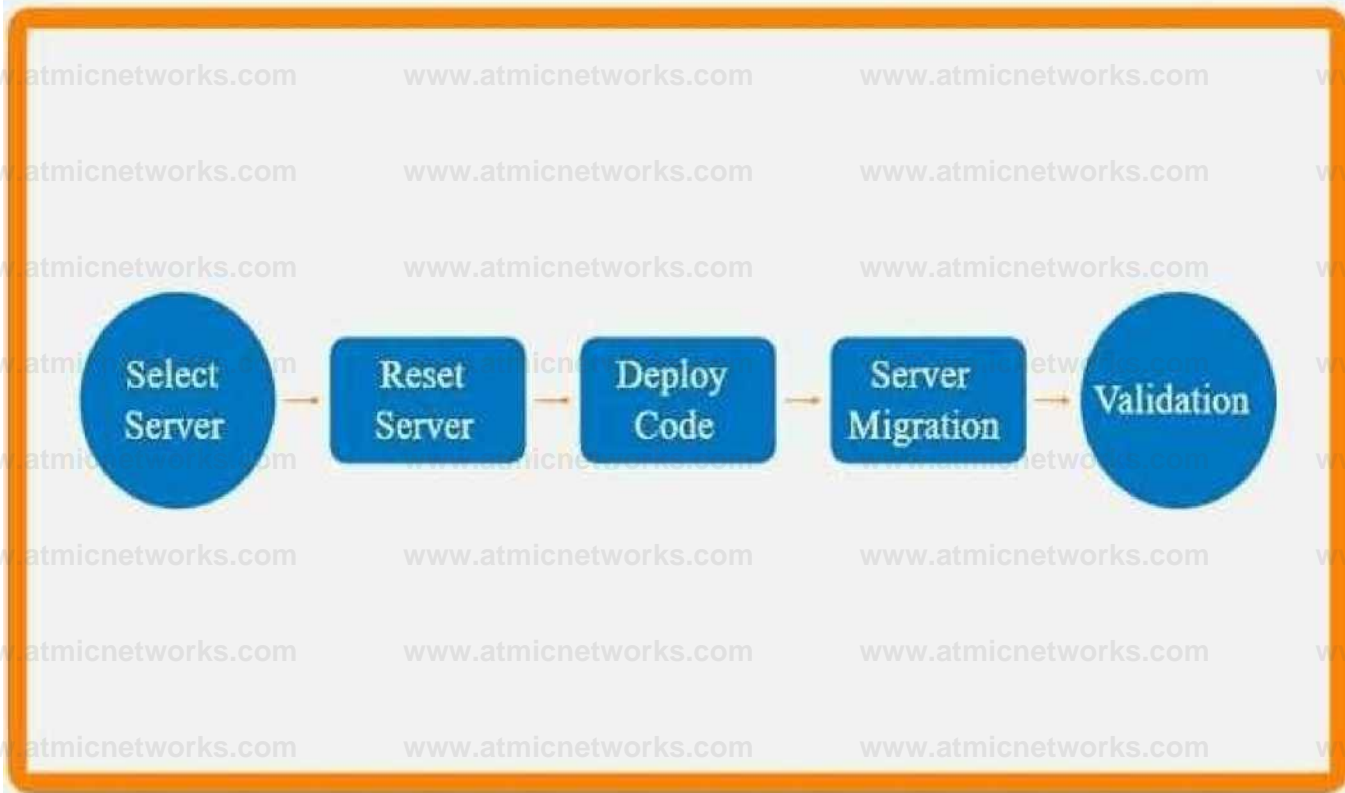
atmicnetworks.com www.atmicnetworks.com www.atmicnetworks.com

atmicnetworks.com www.atmicnetworks.com www.atmicnetworks.com

atmicnetworks.com www.atmicnetworks.com www.atmicnetworks.com

Select Server → Reset Server → Deploy Code → Server Migration → Validation

atmicnetworks.com www.atmicnetworks.com www.atmicnetworks.com

atmicnetworks.com www.atmicnetworks.com www.atmicnetworks.com

atmicnetworks.com www.atmicnetworks.com www.atmicnetworks.com